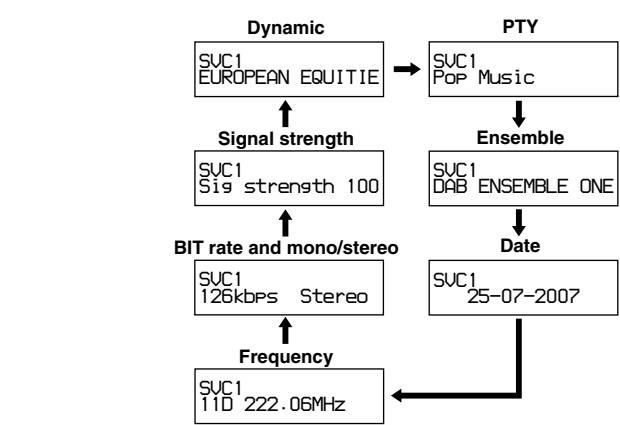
Dynamic
SVC1
EUROPEAN EQUITIE

PTY
SVC1
Pop Music

Signal strength
SVC1
Sig strength 100

Ensemble
SVC1
DAB ENSEMBLE ONE

BIT rate and mono/stereo
SVC1
126kbps Stereo

Date
SVC1
25-07-2007

Frequency
SVC1
11D 222.06MHz